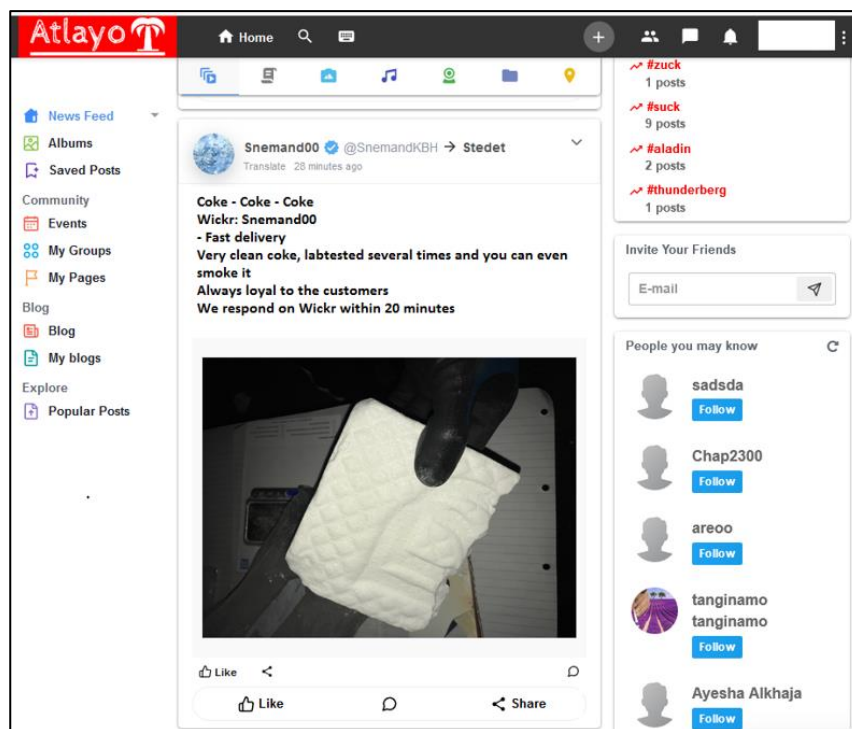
Atlayo

Home

News Feed
Albums
Saved Posts
Community
Events
My Groups
My Pages
Blog
Blog
My blogs
Explore
Popular Posts

Snemand00 @SnemandKBH → Stedet
Translate 28 minutes ago

Coke - Coke - Coke
Wickr: Snemand00
- Fast delivery
Very clean coke, labtested several times and you can even smoke it
Always loyal to the customers
We respond on Wickr within 20 minutes

Like
Like
Share

#zuck
1 posts
#suck
9 posts
#aladin
2 posts
#thunderberg
1 posts

Invite Your Friends
E-mail

People you may know
sadsda
Follow
Chap2300
Follow
areoo
Follow
tanginamo tanginamo
Follow
Ayesha Alkhaja
Follow